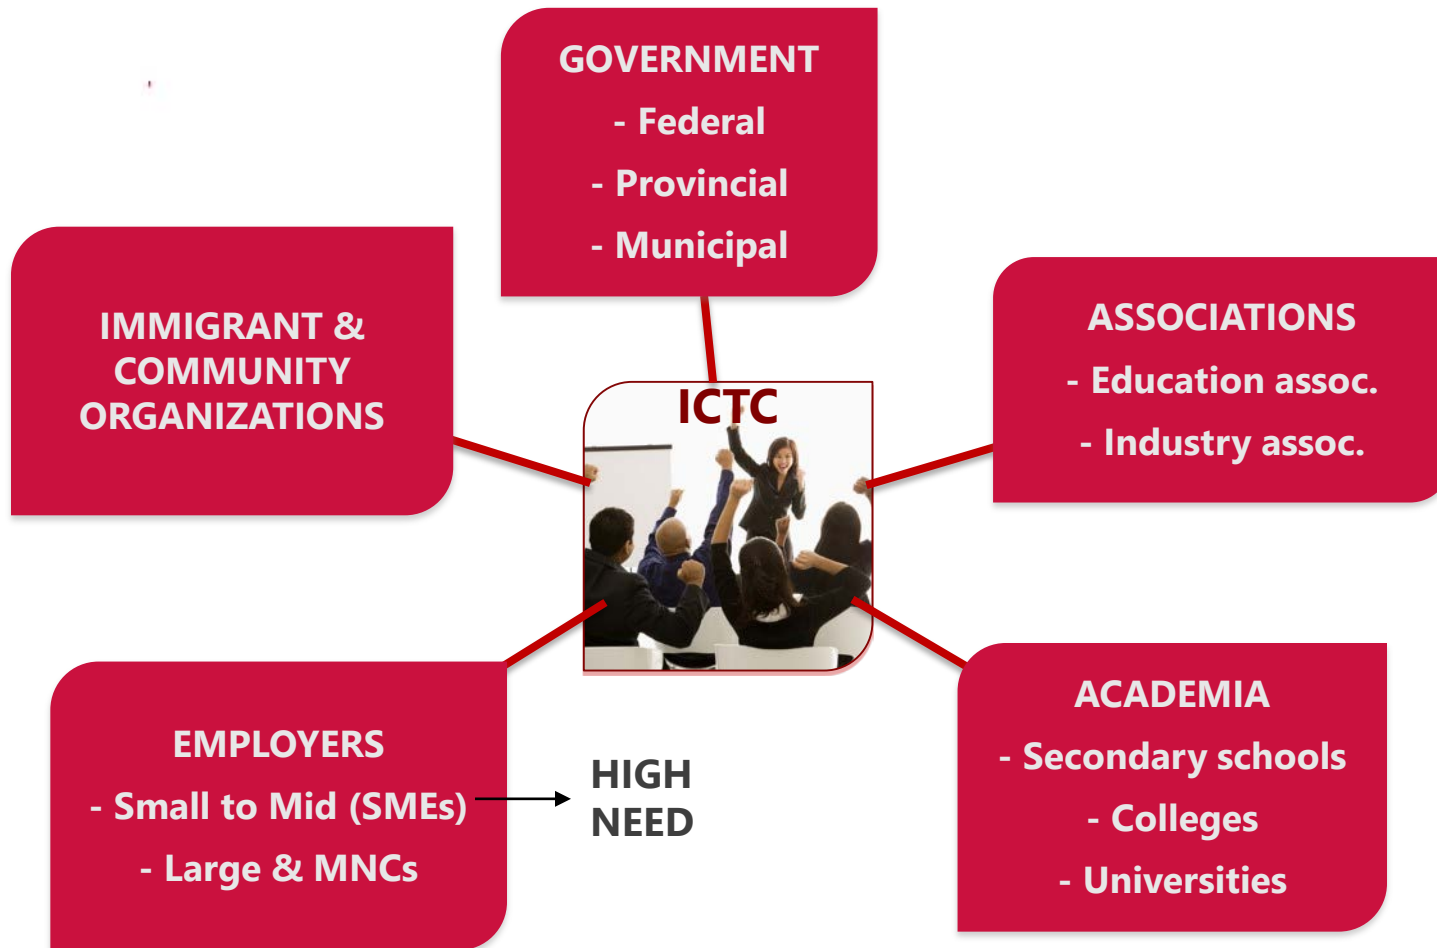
GOVERNMENT
- Federal
- Provincial
- Municipal

IMMIGRANT & COMMUNITY ORGANIZATIONS

ICTC

ASSOCIATIONS
- Education assoc.
- Industry assoc.

EMPLOYERS
- Small to Mid (SMEs)
- Large & MNCs

HIGH NEED

ACADEMIA
- Secondary schools
- Colleges
- Universities